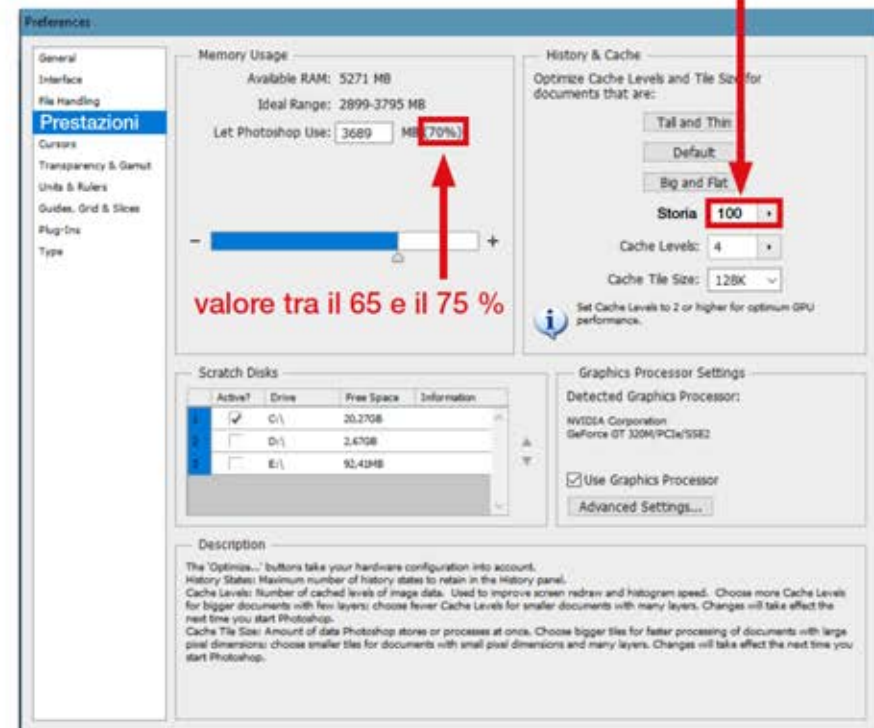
Preferences

General
Interface
File Handling
Prestazioni
Cursors
Transparency & Gamut
Units & Rulers
Guides, Grid & Slices
Plug-Ins
Type

Memory Usage
Available RAM: 5271 MB
Ideal Range: 2899-3795 MB
Let Photoshop Use: 3689 MB (70%)

- +

valore tra il 65 e il 75 %

History & Cache
Optimize Cache Levels and Tile Size for documents that are:
Tall and Thin
Default
Big and Flat
Storia 100
Cache Levels: 4
Cache Tile Size: 128K
Set Cache Levels to 2 or higher for optimum GPU performance.

Scratch Disks

| | Active? | Drive | Free Space | Information |
|---|---|---|---|---|
| 1 | ✓ | C:\ | 20,27GB | |
| 2 | | D:\ | 2,67GB | |
| 3 | | E:\ | 92,41MB | |

Graphics Processor Settings
Detected Graphics Processor:
NVIDIA Corporation
GeForce GT 320M/PCIe/SSE2
Use Graphics Processor
Advanced Settings...

Description
The 'Optimize...' buttons take your hardware configuration into account.
History States: Maximum number of history states to retain in the History panel.
Cache Levels: Number of cached levels of image data. Used to improve screen redraw and histogram speed. Choose more Cache Levels for bigger documents with few layers; choose fewer Cache Levels for smaller documents with many layers. Changes will take effect the next time you start Photoshop.
Cache Tile Size: Amount of data Photoshop stores or processes at once. Choose bigger tiles for faster processing of documents with large pixel dimensions; choose smaller tiles for documents with small pixel dimensions and many layers. Changes will take effect the next time you start Photoshop.